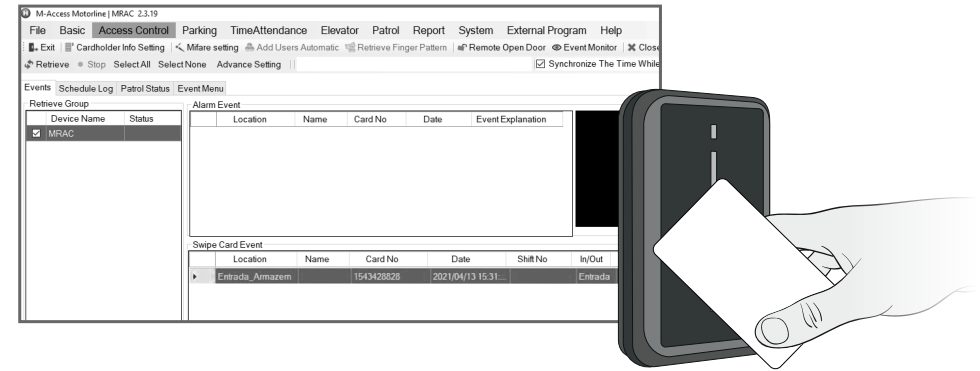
M-Access Motorline | MRAC 2.3.19

File Basic Access Control Parking TimeAttendance Elevator Patrol Report System External Program Help

Exit Cardholder Info Setting Mifare setting Add Users Automatic Retrieve Finger Pattern Remote Open Door Event Monitor Close

Retrieve Stop Select All Select None Advance Setting Synchronize The Time While

Events Schedule Log Patrol Status Event Menu

Retrieve Group

| Device Name | Status |
|---|---|
| MRAC | |

Alarm Event

| Location | Name | Card No | Date | Event Explanation |
|---|---|---|---|---|

Swipe Card Event

| Location | Name | Card No | Date | Shift No | In/Out |
|---|---|---|---|---|---|
| Entrada_Armazem | | 1543428828 | 2021/04/13 15:31:... | | Entrada |